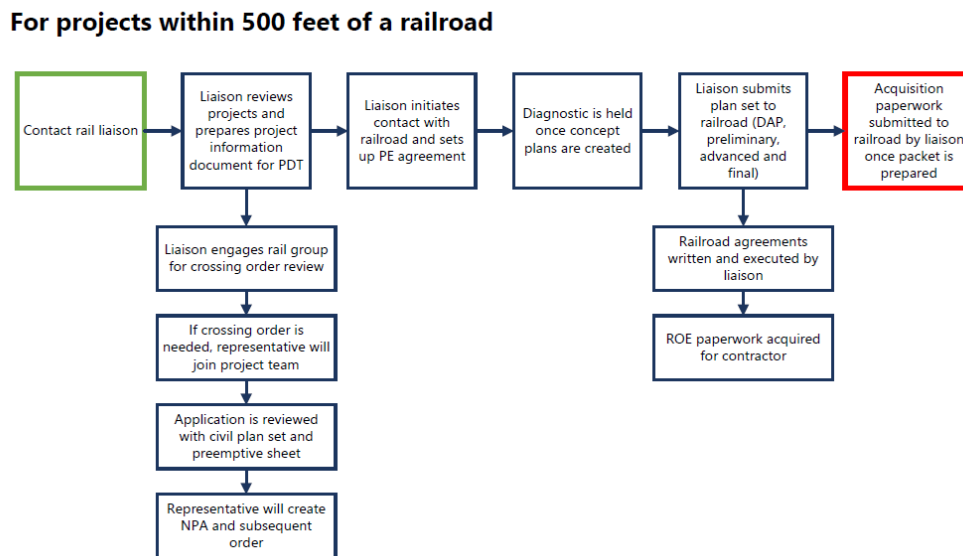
For projects within 500 feet of a railroad

Contact rail liaison

Liaison reviews projects and prepares project information document for PDT

Liaison initiates contact with railroad and sets up PE agreement

Diagnostic is held once concept plans are created

Liaison submits plan set to railroad (DAP, preliminary, advanced and final)

Acquisition paperwork submitted to railroad by liaison once packet is prepared

Liaison engages rail group for crossing order review

If crossing order is needed, representative will join project team

Application is reviewed with civil plan set and preemptive sheet

Representative will create NPA and subsequent order

Railroad agreements written and executed by liaison

ROE paperwork acquired for contractor